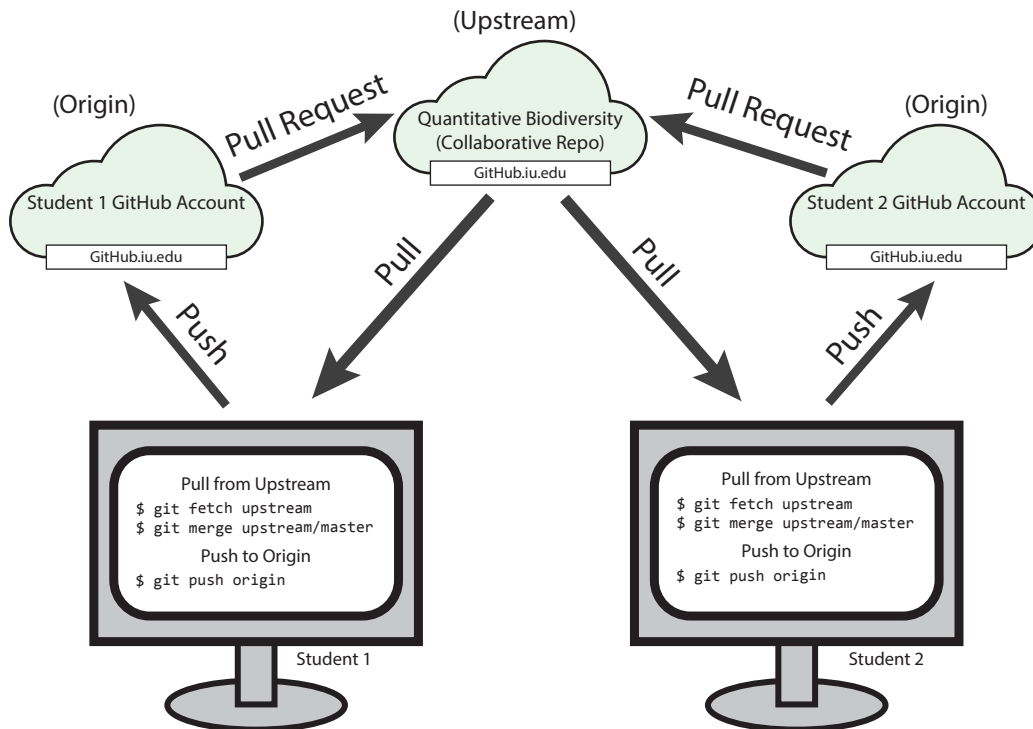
(Upstream)

Quantitative Biodiversity
(Collaborative Repo)

GitHub.iu.edu

(Origin)

Student 1 GitHub Account

GitHub.iu.edu

Pull Request

Pull Request

(Origin)

Student 2 GitHub Account

GitHub.iu.edu

Pull

Pull

Push

Push

Pull from Upstream
$ git fetch upstream
$ git merge upstream/master
Push to Origin
$ git push origin

Student 1

Pull from Upstream
$ git fetch upstream
$ git merge upstream/master
Push to Origin
$ git push origin

Student 2